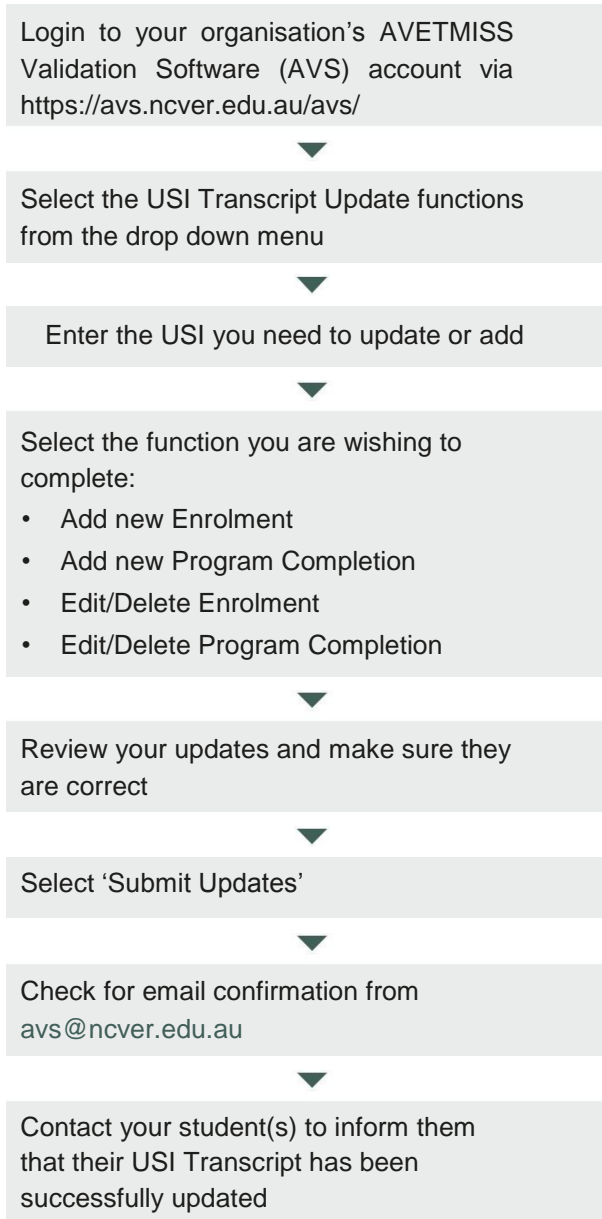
Login to your organisation's AVETMISS Validation Software (AVS) account via https://avs.ncver.edu.au/avs/

Select the USI Transcript Update functions from the drop down menu

Enter the USI you need to update or add

Select the function you are wishing to complete:
- Add new Enrolment
- Add new Program Completion
- Edit/Delete Enrolment
- Edit/Delete Program Completion

Review your updates and make sure they are correct

Select 'Submit Updates'

Check for email confirmation from avs@ncver.edu.au

Contact your student(s) to inform them that their USI Transcript has been successfully updated